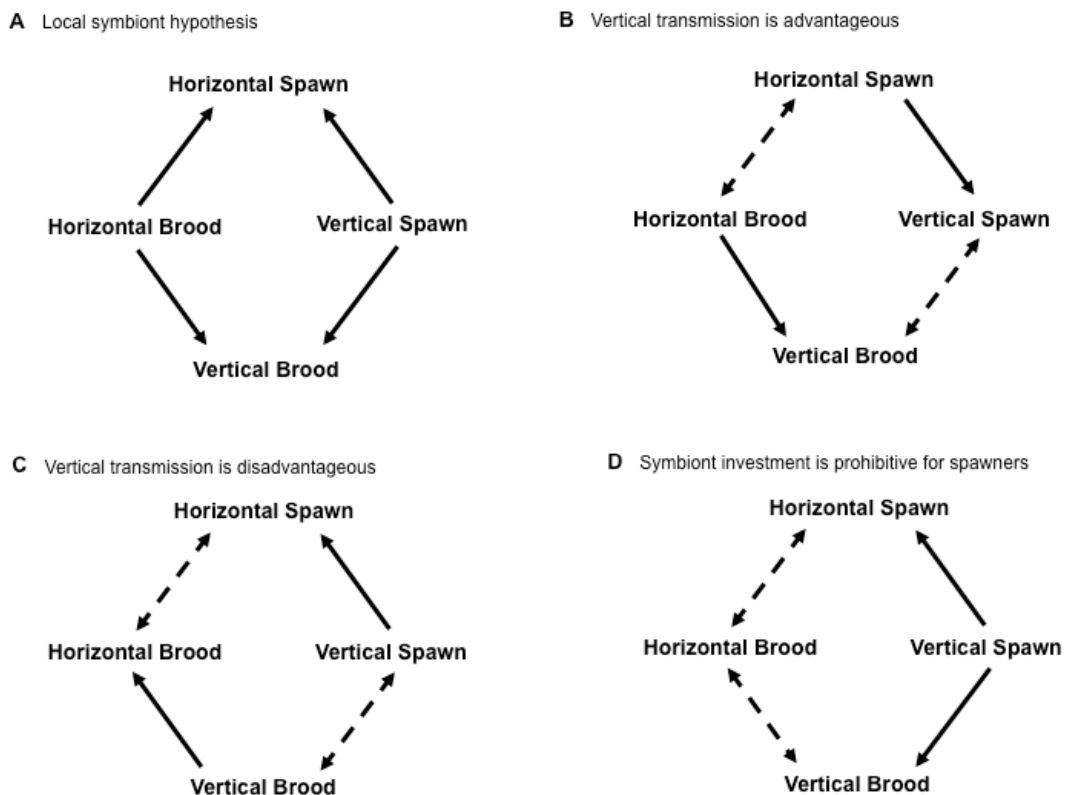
A Local symbiont hypothesis

Horizontal Spawn

Horizontal Brood

Vertical Spawn

Vertical Brood

B Vertical transmission is advantageous

Horizontal Spawn

Horizontal Brood

Vertical Spawn

Vertical Brood

C Vertical transmission is disadvantageous

Horizontal Spawn

Horizontal Brood

Vertical Spawn

Vertical Brood

D Symbiont investment is prohibitive for spawners

Horizontal Spawn

Horizontal Brood

Vertical Spawn

Vertical Brood